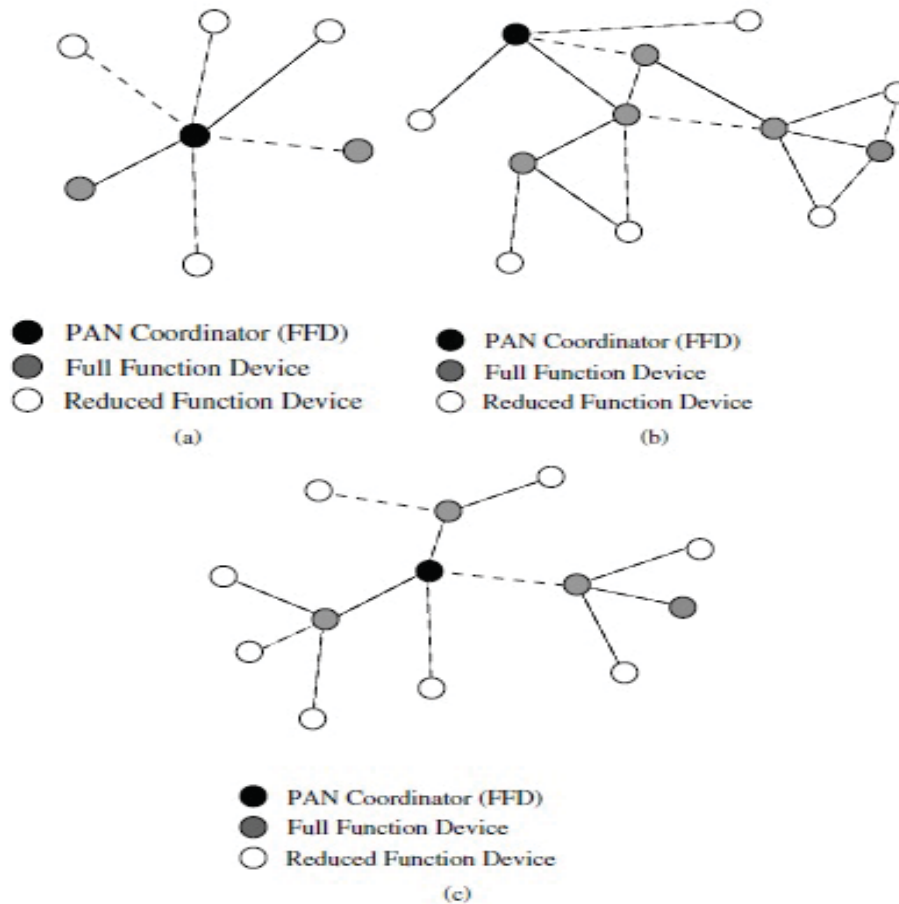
PAN Coordinator (FFD)
Full Function Device
Reduced Function Device
(a)

PAN Coordinator (FFD)
Full Function Device
Reduced Function Device
(b)

PAN Coordinator (FFD)
Full Function Device
Reduced Function Device
(c)